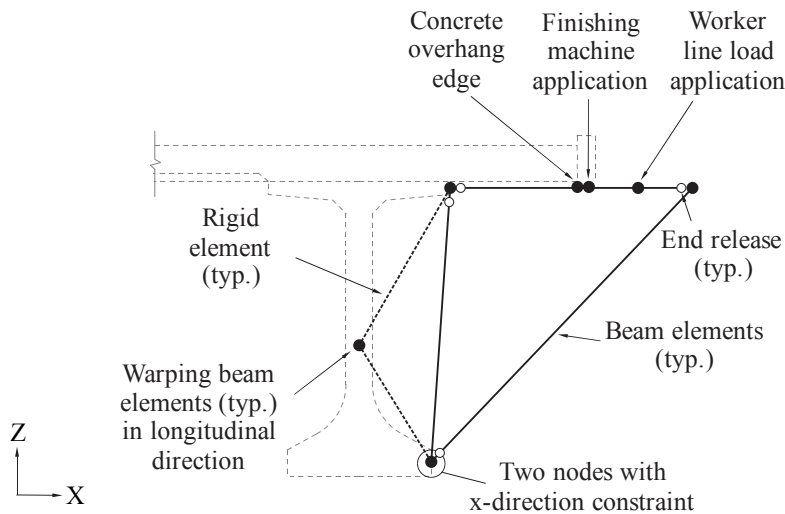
Concrete overhang edge

Finishing machine application

Worker line load application

Rigid element (typ.)

End release (typ.)

Beam elements (typ.)

Warping beam elements (typ.) in longitudinal direction

Z

X

Two nodes with x-direction constraint